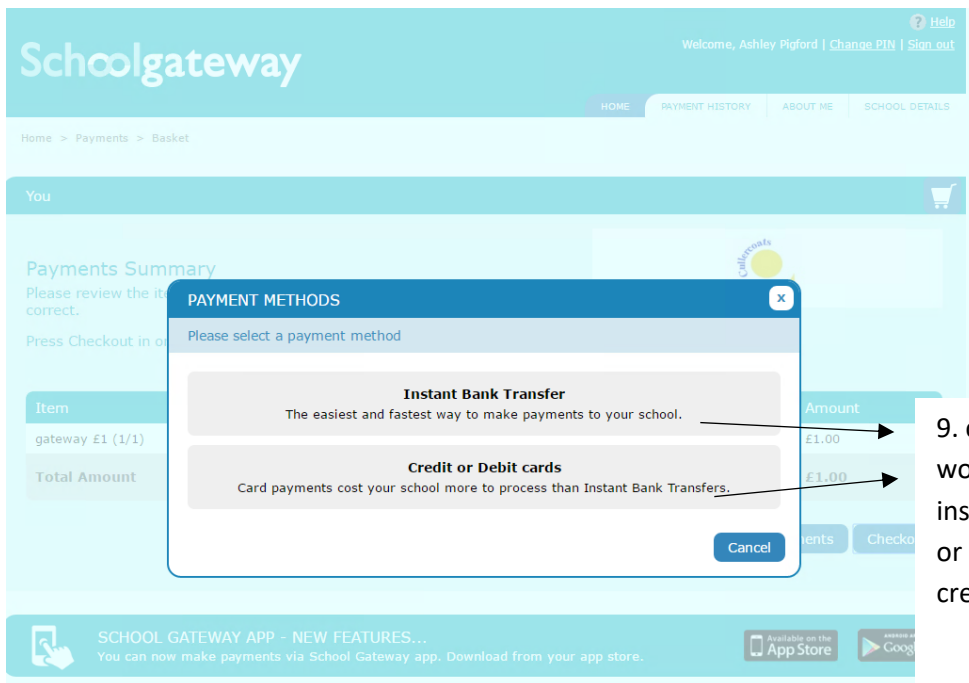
Help

Schoolgateway

Welcome, Ashley Pigford | Change PIN | Sign out

HOME PAYMENT HISTORY ABOUT ME SCHOOL DETAILS

Home > Payments > Basket

You

Payments Summary
Please review the it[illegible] correct.

Press Checkout in o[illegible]

| Item | Amount |
|---|---|
| gateway £1 (1/1) | £1.00 |
| Total Amount | £1.00 |

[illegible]nents Checko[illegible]

PAYMENT METHODS

Please select a payment method

Instant Bank Transfer
The easiest and fastest way to make payments to your school.

Credit or Debit cards
Card payments cost your school more to process than Instant Bank Transfers.

Cancel

9. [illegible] wo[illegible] ins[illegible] or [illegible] cre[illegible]

SCHOOL GATEWAY APP - NEW FEATURES...
You can now make payments via School Gateway app. Download from your app store.

Available on the App Store

Goog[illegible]